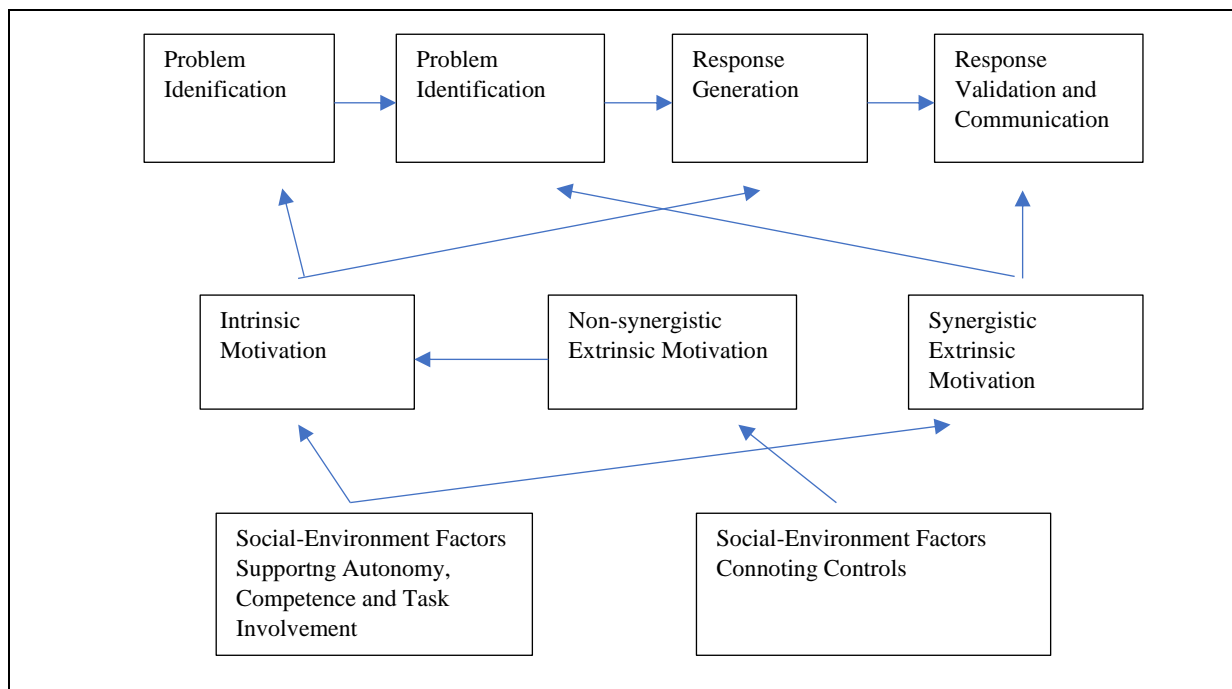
Problem Idenification

Problem Identification

Response Generation

Response Validation and Communication

Intrinsic Motivation

Non-synergistic Extrinsic Motivation

Synergistic Extrinsic Motivation

Social-Environment Factors Supportng Autonomy, Competence and Task Involvement

Social-Environment Factors Connoting Controls